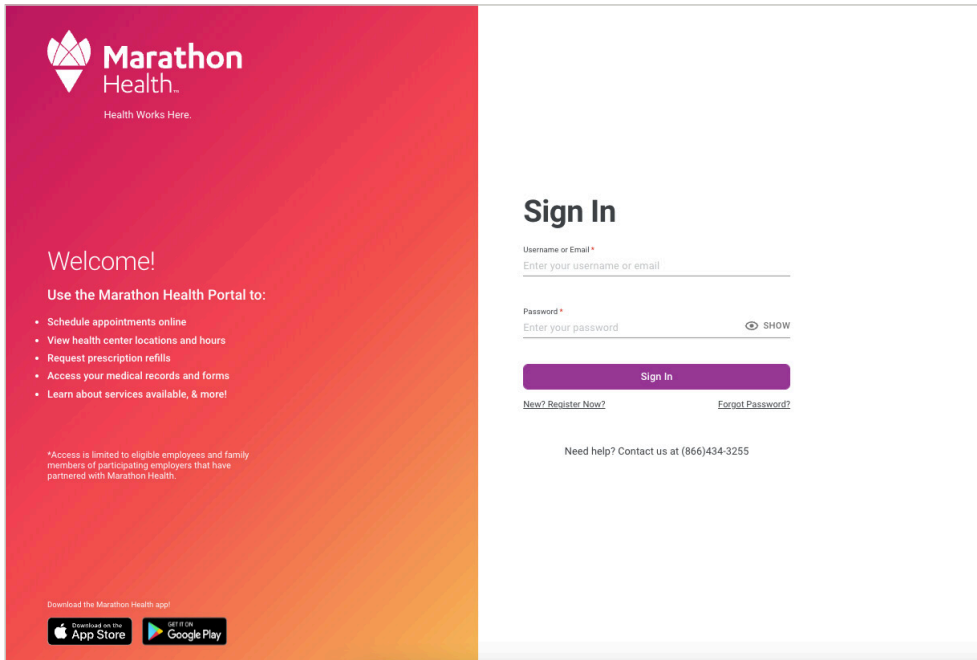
Marathon Health™

Health Works Here.

Welcome!

Use the Marathon Health Portal to:

- Schedule appointments online
- View health center locations and hours
- Request prescription refills
- Access your medical records and forms
- Learn about services available, & more!

*Access is limited to eligible employees and family members of participating employers that have partnered with Marathon Health.

Download the Marathon Health app!

Download on the App Store

GET IT ON Google Play

Sign In

Username or Email *

Enter your username or email

Password *

Enter your password

SHOW

Sign In

New? Register Now?

Forgot Password?

Need help? Contact us at (866)434-3255